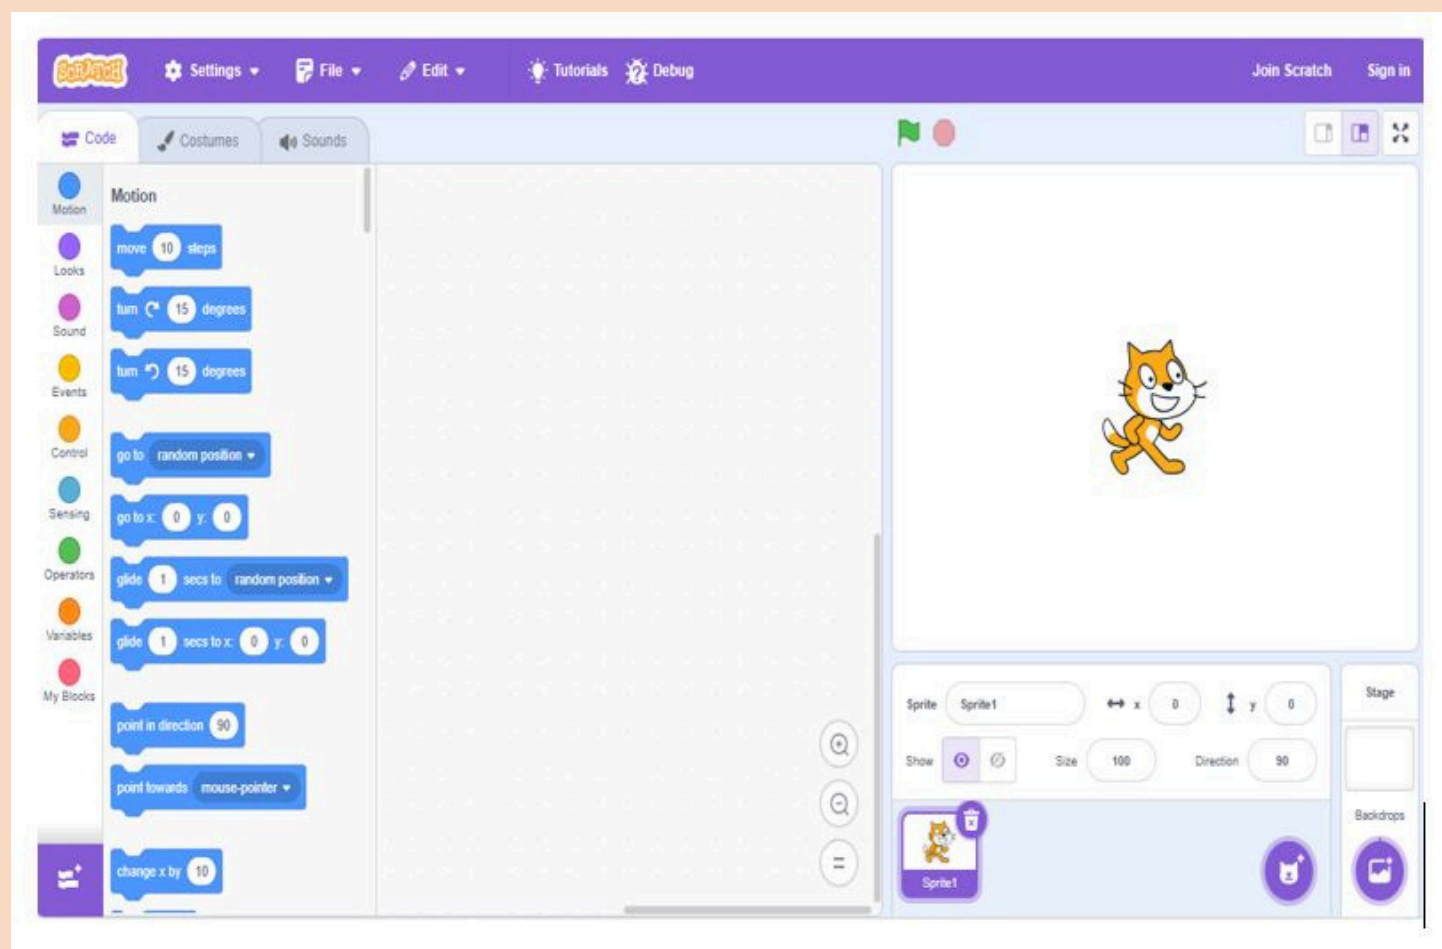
Scratch Settings File Edit Tutorials Debug Join Scratch Sign in

Code Costumes Sounds

Motion
Looks
Sound
Events
Control
Sensing
Operators
Variables
My Blocks

Motion

move 10 steps
turn 15 degrees
turn 15 degrees
go to random position
go to x: 0 y: 0
glide 1 secs to random position
glide 1 secs to x: 0 y: 0
point in direction 90
point towards mouse-pointer
change x by 10

Sprite Sprite1 x 0 y 0
Show Size 100 Direction 90

Sprite1

Stage
Backdrops